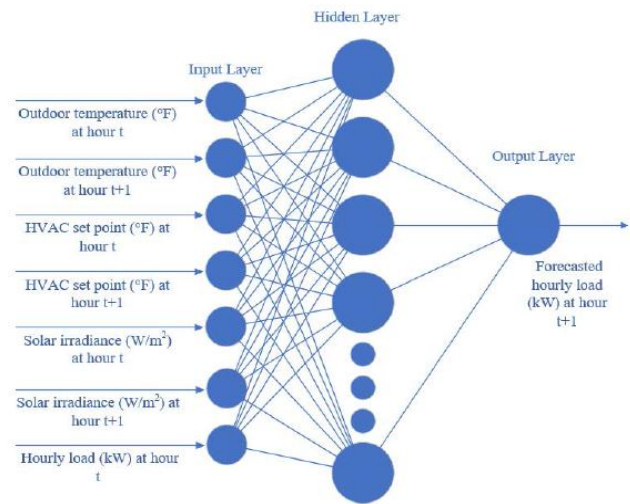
Hidden Layer

Input Layer

Outdoor temperature (°F) at hour t

Outdoor temperature (°F) at hour t+1

HVAC set point (°F) at hour t

HVAC set point (°F) at hour t+1

Solar irradiance (W/m$^2$) at hour t

Solar irradiance (W/m$^2$) at hour t+1

Hourly load (kW) at hour t

Output Layer

Forecasted hourly load (kW) at hour t+1